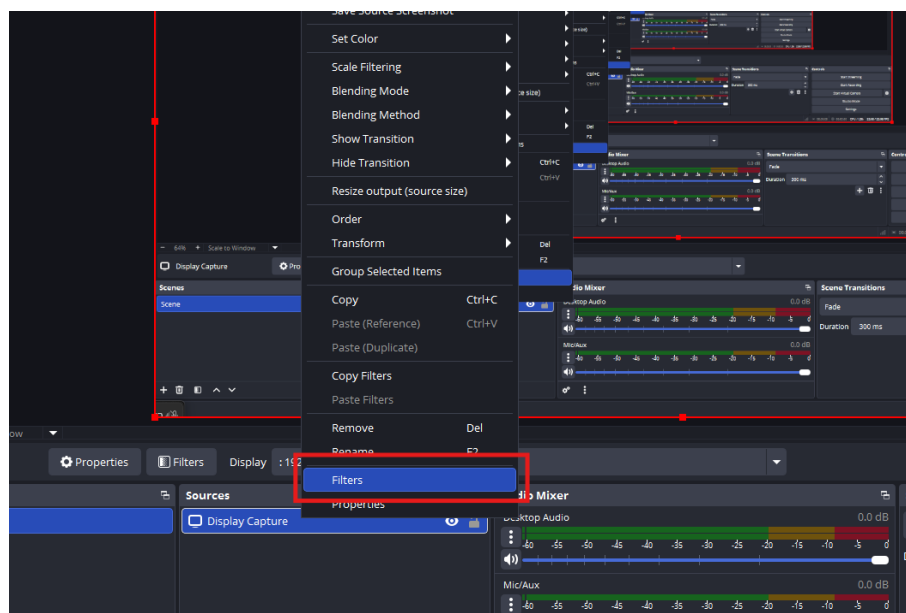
Set Color
Scale Filtering
Blending Mode
Blending Method
Show Transition
Hide Transition
Resize output (source size)
Order
Transform
Group Selected Items
Copy Ctrl+C
Paste (Reference) Ctrl+V
Paste (Duplicate)
Copy Filters
Paste Filters
Remove Del
Rename F2
Filters
Properties

Display Capture
Scenes
Scene
Audio Mixer
Desktop Audio 0.0 dB
Mic/Aux 0.0 dB
Scene Transitions
Fade
Duration 300 ms

Properties
Filters
Display
Sources
Display Capture
Audio Mixer
Desktop Audio 0.0 dB
-60 -55 -50 -45 -40 -35 -30 -25 -20 -15 -10 -5 0
Mic/Aux 0.0 dB
-60 -55 -50 -45 -40 -35 -30 -25 -20 -15 -10 -5 0